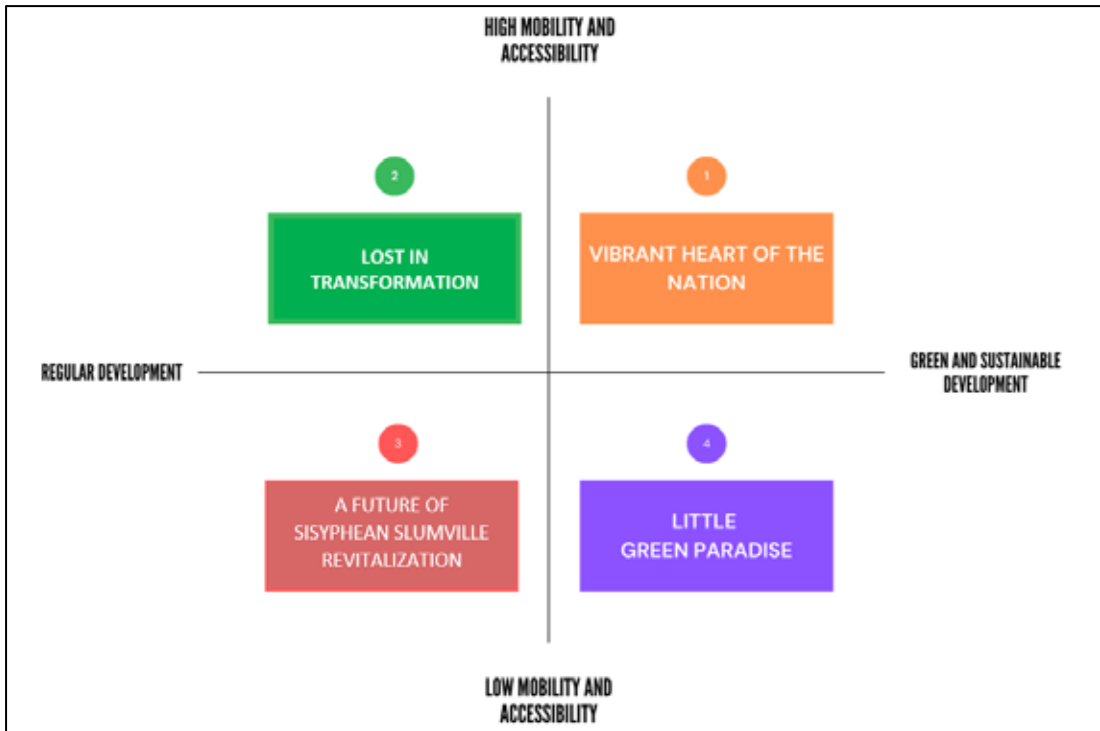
HIGH MOBILITY AND ACCESSIBILITY

2

LOST IN TRANSFORMATION

1

VIBRANT HEART OF THE NATION

REGULAR DEVELOPMENT

GREEN AND SUSTAINABLE DEVELOPMENT

3

A FUTURE OF SISYPHEAN SLUMVILLE REVITALIZATION

4

LITTLE GREEN PARADISE

LOW MOBILITY AND ACCESSIBILITY